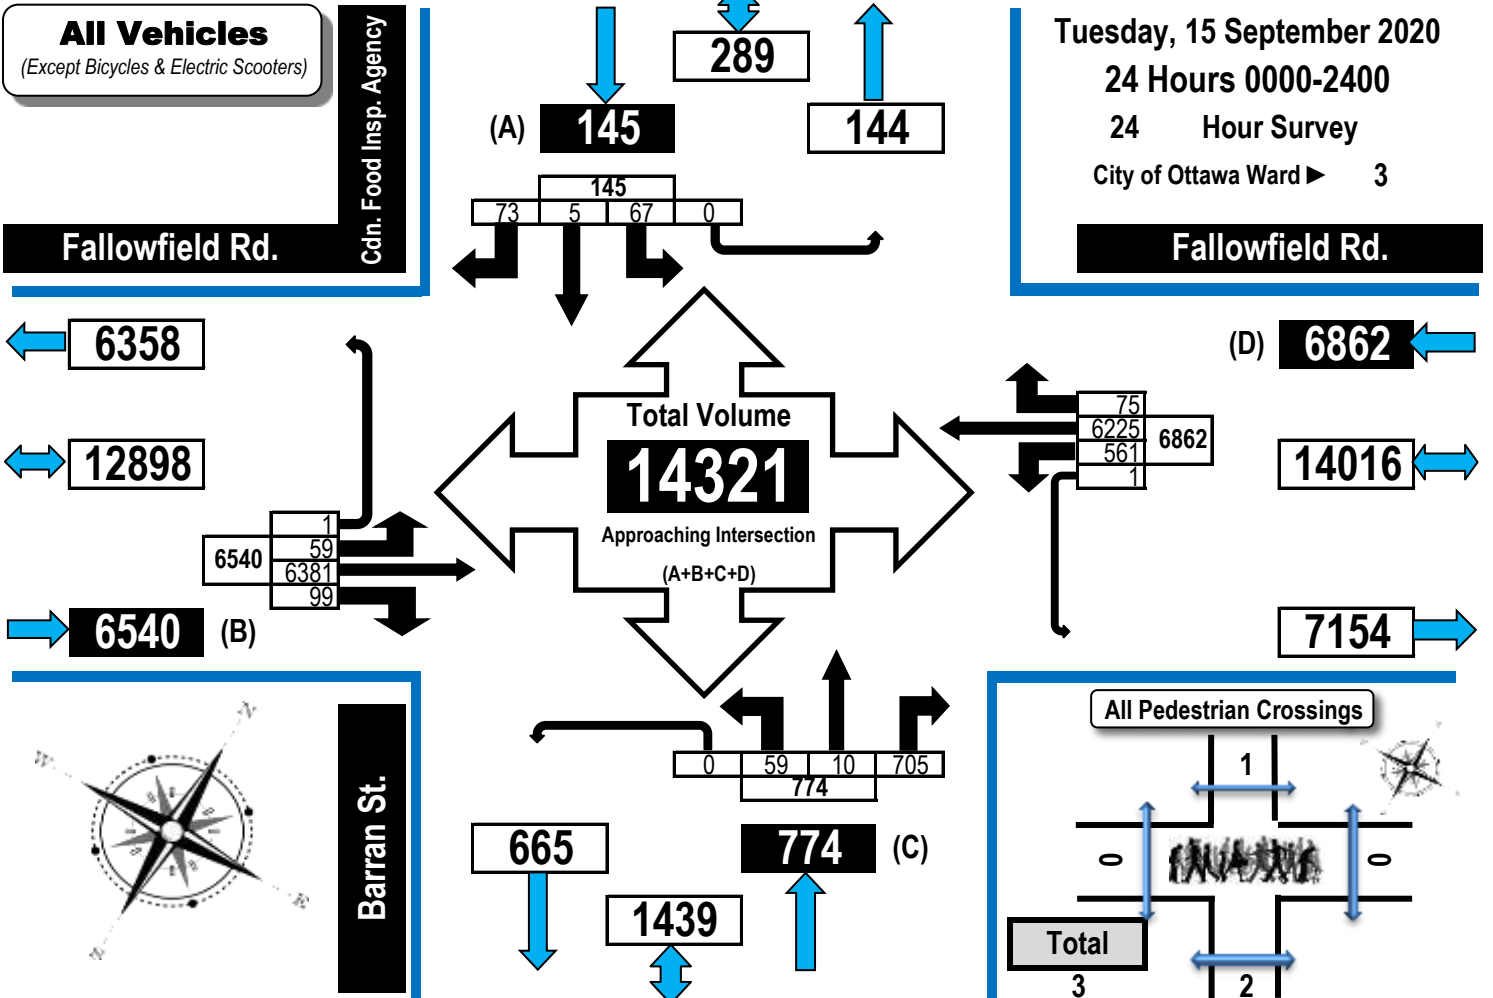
All Vehicles
(Except Bicycles & Electric Scooters)

Cdn. Food Insp. Agency

Fallowfield Rd.

289

(A) 145

144

145
73 5 67 0

Tuesday, 15 September 2020
24 Hours 0000-2400
24 Hour Survey
City of Ottawa Ward ▶ 3

Fallowfield Rd.

6358

12898

(D) 6862

14016

Total Volume
14321
Approaching Intersection
(A+B+C+D)

75
6225
561
1
6862

1
59
6381
99
6540

6540 (B)

7154

Barran St.

0 59 10 705
774

All Pedestrian Crossings

1

0

0

2

Total
3

665

774 (C)

1439